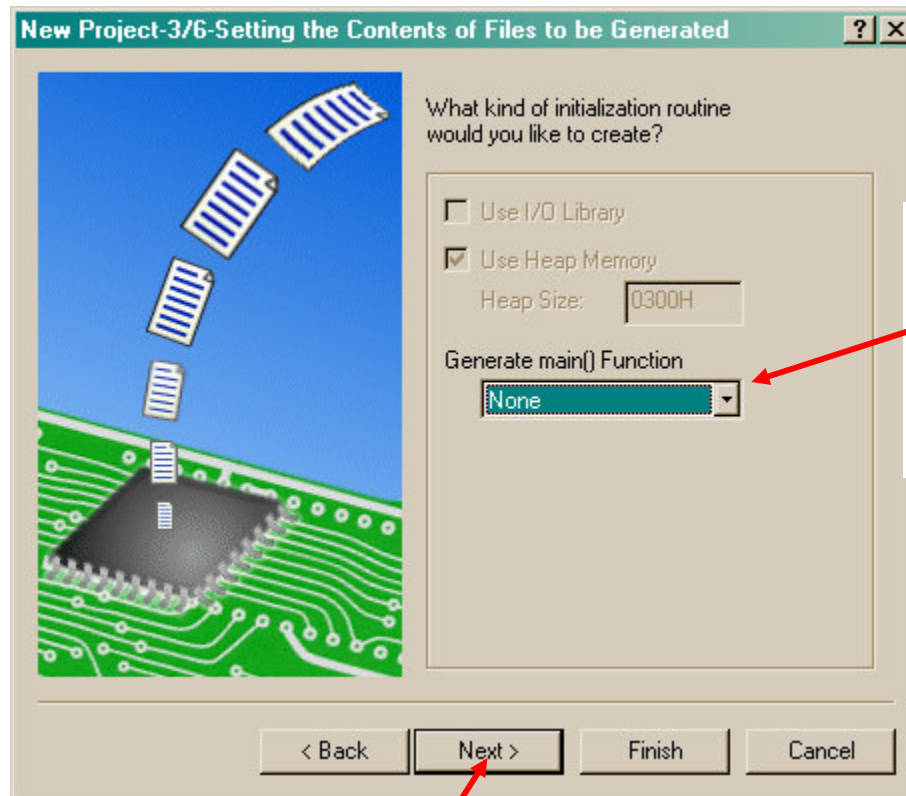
New Project-3/6-Setting the Contents of Files to be Generated

? X

What kind of initialization routine would you like to create?

Use I/O Library

Use Heap Memory

Heap Size: 0300H

Generate main() Function

None

< Back

Next >

Finish

Cancel